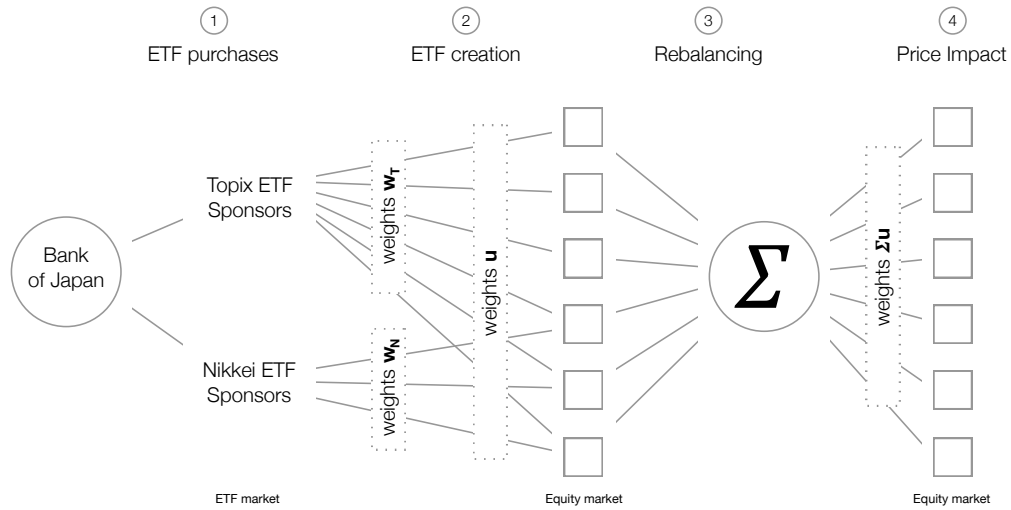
1
ETF purchases

2
ETF creation

3
Rebalancing

4
Price Impact

Bank of Japan

Topix ETF Sponsors

Nikkei ETF Sponsors

weights $\mathbf{w_T}$

weights $\mathbf{w_N}$

weights $\mathbf{u}$

$\sum$

weights $\mathbf{\Sigma u}$

ETF market

Equity market

Equity market